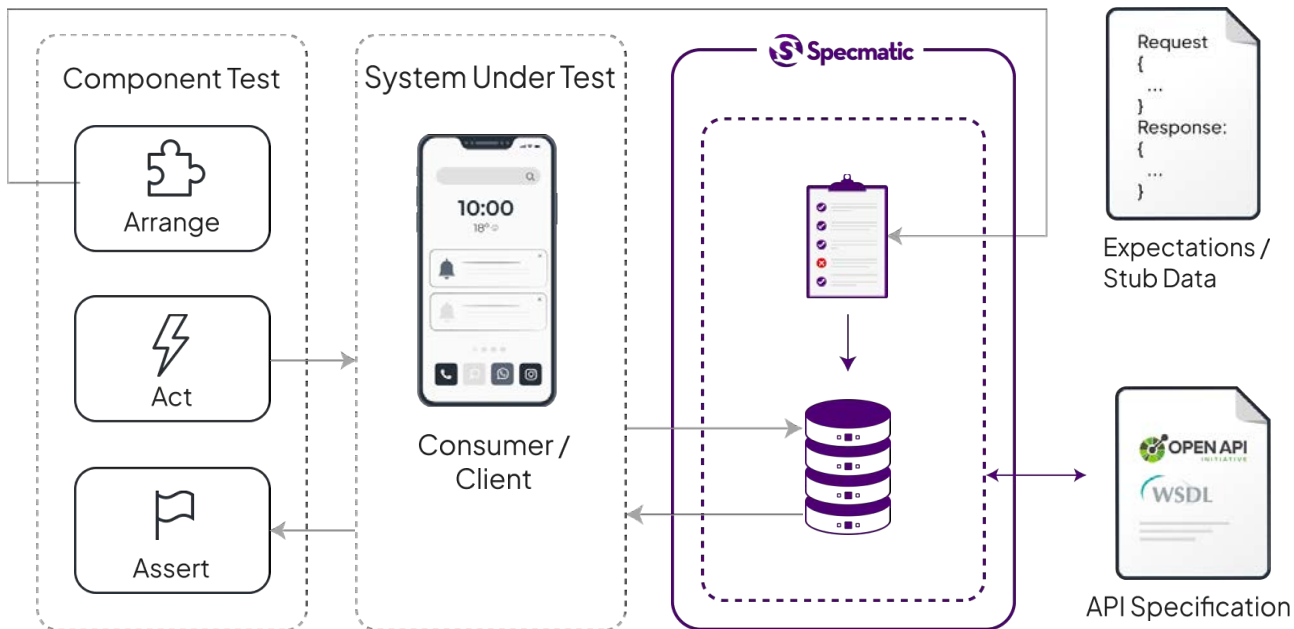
Component Test

Arrange

Act

Assert

System Under Test

10:00
18°

Consumer / Client

Specmatic

Request
{
...
}
Response:
{
...
}

Expectations / Stub Data

OPEN API
INITIATIVE
WSDL

API Specification